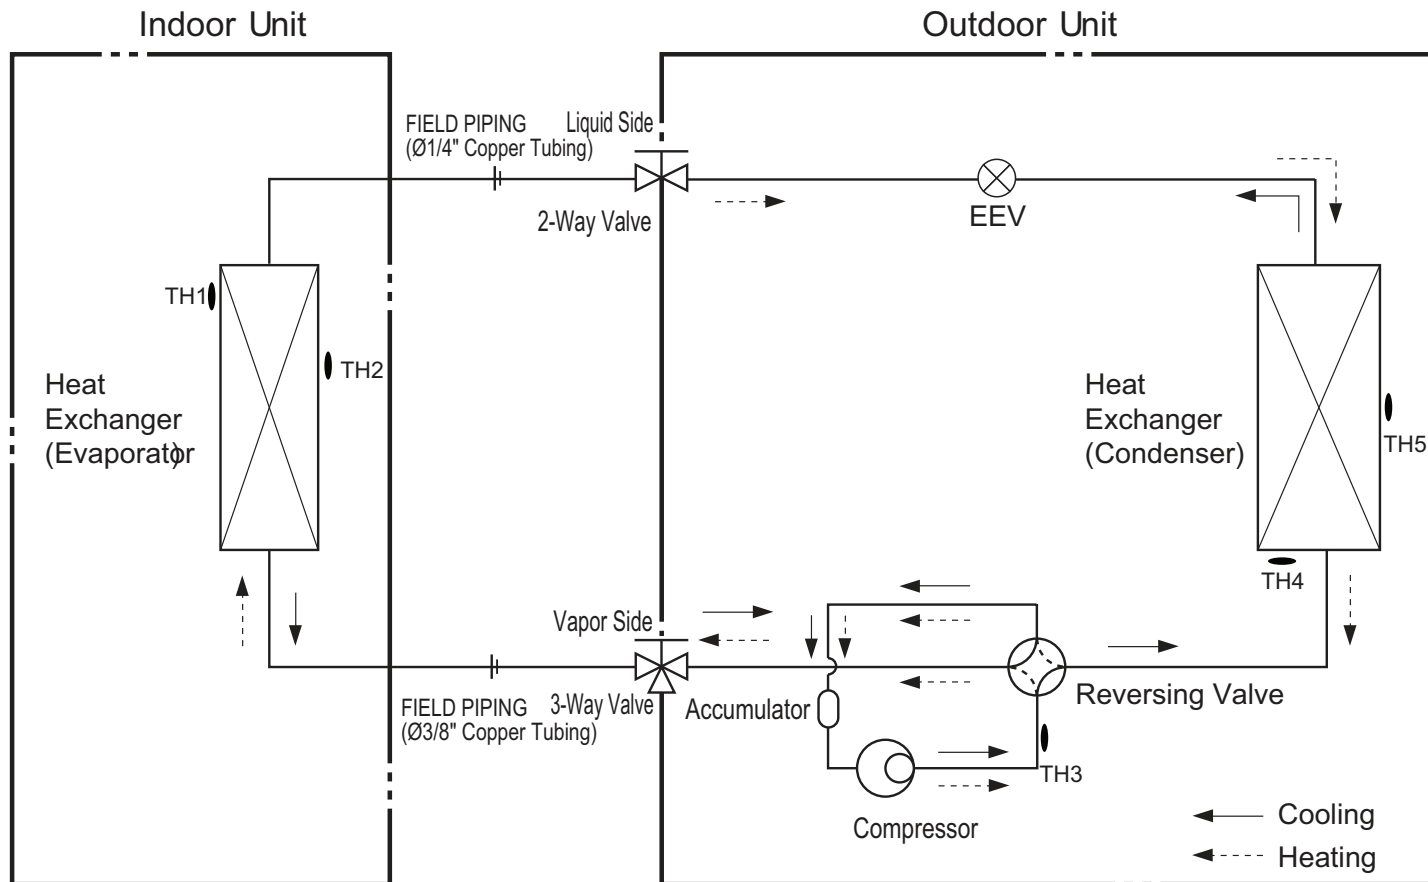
Indoor Unit

Outdoor Unit

FIELD PIPING
(Ø1/4" Copper Tubing)

Liquid Side

2-Way Valve

EEV

TH1

TH2

Heat
Exchanger
(Evaporator)

Heat
Exchanger
(Condenser)

TH5

TH4

Vapor Side

FIELD PIPING
(Ø3/8" Copper Tubing)

3-Way Valve

Accumulator

Reversing Valve

TH3

Compressor

Cooling

Heating